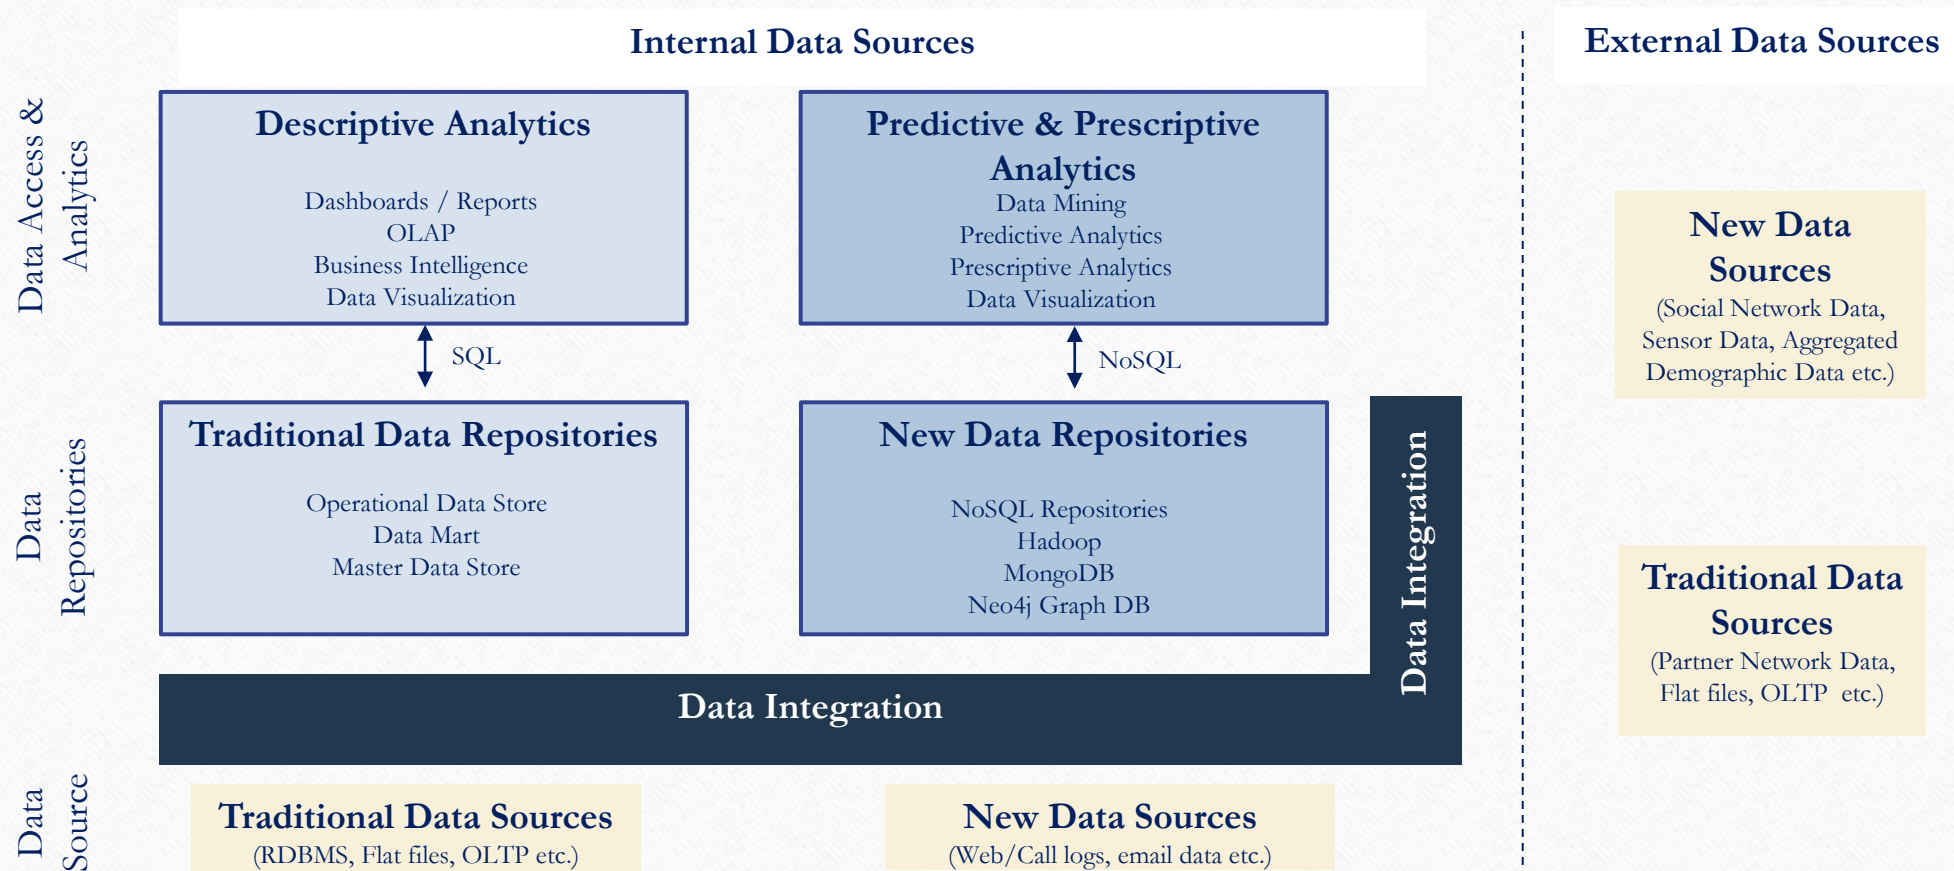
Internal Data Sources

External Data Sources

Data Access & Analytics

Descriptive Analytics

Dashboards / Reports
OLAP
Business Intelligence
Data Visualization

Predictive & Prescriptive Analytics

Data Mining
Predictive Analytics
Prescriptive Analytics
Data Visualization

New Data Sources
(Social Network Data, Sensor Data, Aggregated Demographic Data etc.)

SQL

NoSQL

Data Repositories

Traditional Data Repositories

Operational Data Store
Data Mart
Master Data Store

New Data Repositories

NoSQL Repositories
Hadoop
MongoDB
Neo4j Graph DB

Data Integration

Traditional Data Sources
(Partner Network Data, Flat files, OLTP etc.)

Data Integration

Data Source

Traditional Data Sources
(RDBMS, Flat files, OLTP etc.)

New Data Sources
(Web/Call logs, email data etc.)